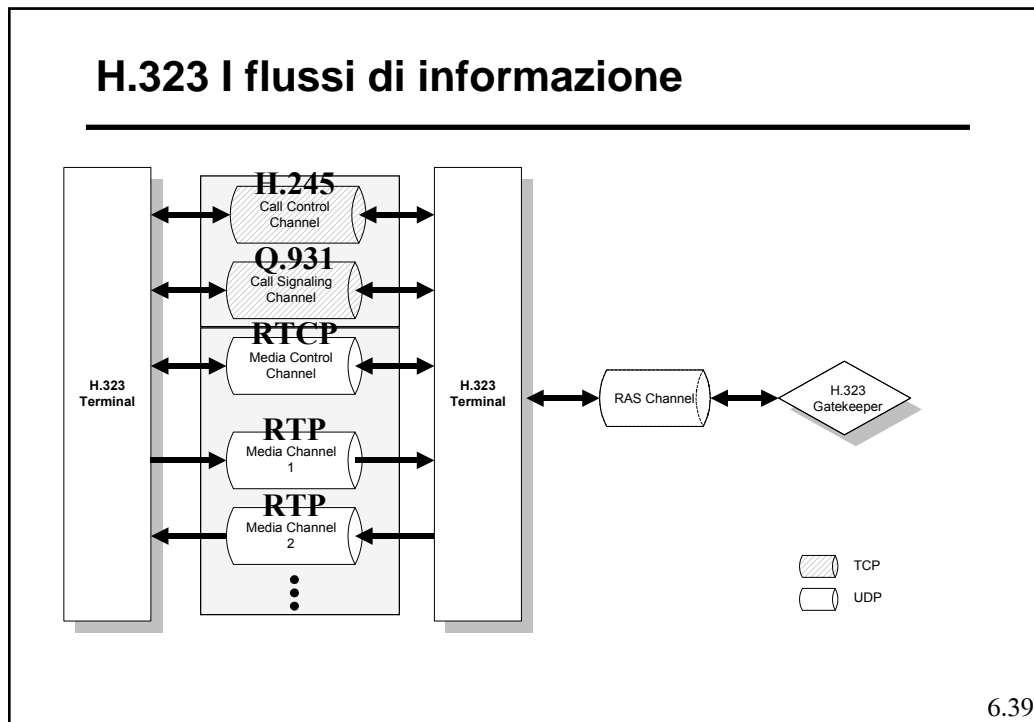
H.323 I flussi di informazione

H.323 Terminal

H.245
Call Control Channel

Q.931
Call Signaling Channel

RTCP
Media Control Channel

RTP
Media Channel 1

RTP
Media Channel 2

H.323 Terminal

RAS Channel

H.323 Gatekeeper

TCP
UDP

6.39